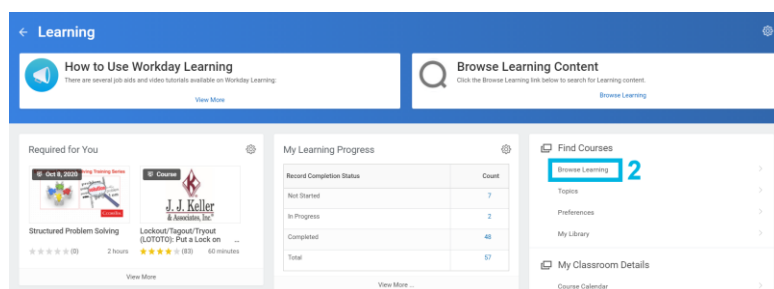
← Learning

How to Use Workday Learning
There are several job aids and video tutorials available on Workday Learning.
View More

Browse Learning Content
Click the Browse Learning link below to search for Learning content.
Browse Learning

Required for You

Oct 8, 2020
Training Series
Structured Problem Solving
(0) 2 hours

Course
J. J. Keller & Associates, Inc.
Lockout/Tagout/Tryout (LOTOTO): Put a Lock on ...
(83) 60 minutes

View More

My Learning Progress

| Record Completion Status | Count |
|---|---|
| Not Started | 7 |
| In Progress | 2 |
| Completed | 48 |
| Total | 57 |

View More ...

Find Courses
Browse Learning 2
Topics
Preferences
My Library

My Classroom Details
Course Calendar